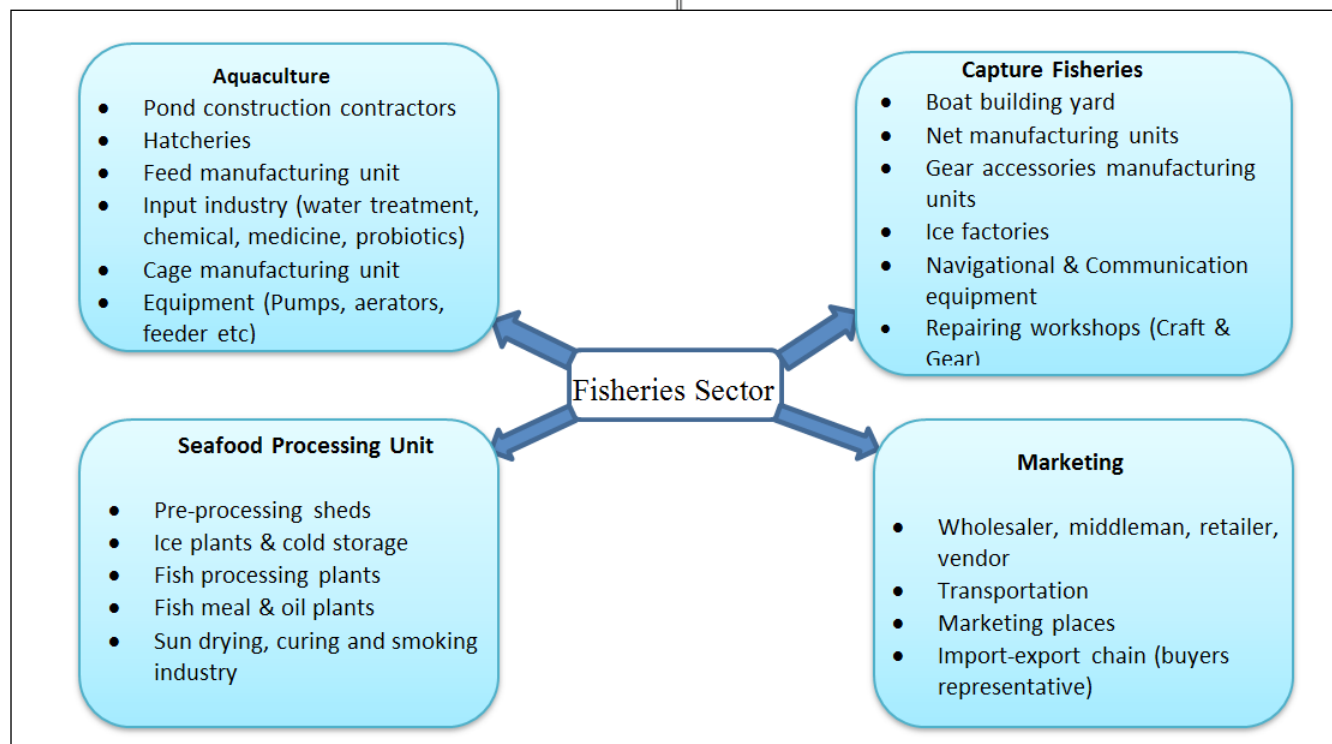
Aquaculture

- Pond construction contractors
- Hatcheries
- Feed manufacturing unit
- Input industry (water treatment, chemical, medicine, probiotics)
- Cage manufacturing unit
- Equipment (Pumps, aerators, feeder etc)

Capture Fisheries

- Boat building yard
- Net manufacturing units
- Gear accessories manufacturing units
- Ice factories
- Navigational & Communication equipment
- Repairing workshops (Craft & Gear)

Fisheries Sector

Seafood Processing Unit

- Pre-processing sheds
- Ice plants & cold storage
- Fish processing plants
- Fish meal & oil plants
- Sun drying, curing and smoking industry

Marketing

- Wholesaler, middleman, retailer, vendor
- Transportation
- Marketing places
- Import-export chain (buyers representative)